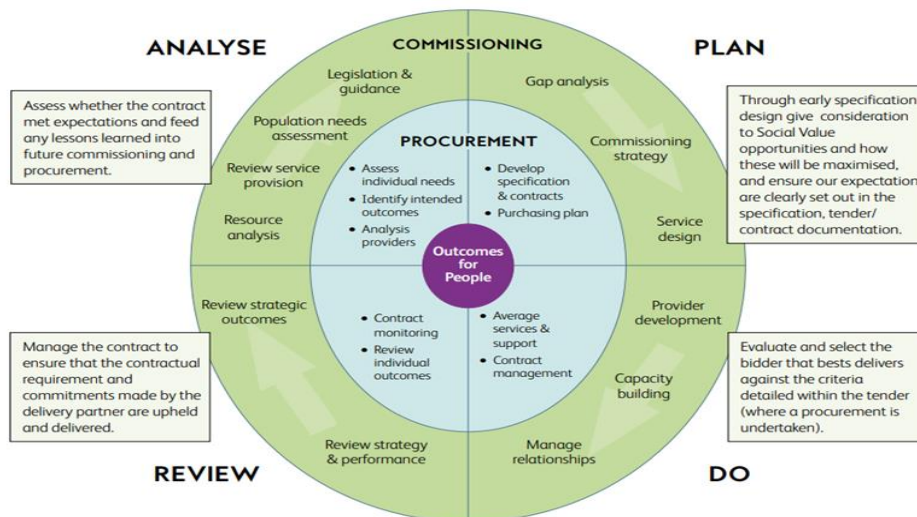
ANALYSE

COMMISSIONING

PLAN

Assess whether the contract met expectations and feed any lessons learned into future commissioning and procurement.

Legislation & guidance

Gap analysis

Through early specification design give consideration to Social Value opportunities and how these will be maximised, and ensure our expectation are clearly set out in the specification, tender/ contract documentation.

Population needs assessment

PROCUREMENT

Commissioning strategy

Review service provision

• Assess individual needs
• Identify intended outcomes
• Analysis providers

• Develop specification & contracts
• Purchasing plan

Resource analysis

Service design

Outcomes for People

Review strategic outcomes

• Contract monitoring
• Review individual outcomes

• Average services & support
• Contract management

Provider development

Manage the contract to ensure that the contractual requirement and commitments made by the delivery partner are upheld and delivered.

Capacity building

Evaluate and select the bidder that bests delivers against the criteria detailed within the tender (where a procurement is undertaken).

Review strategy & performance

Manage relationships

REVIEW

DO